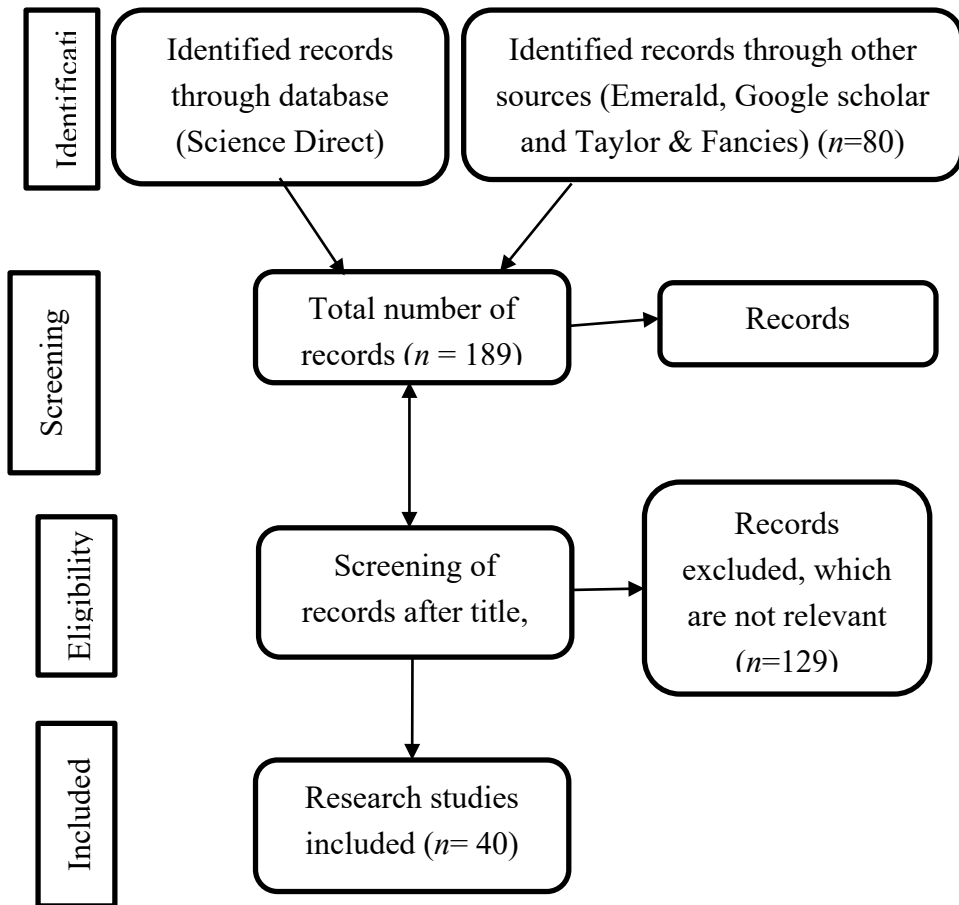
Identificati

Identified records through database (Science Direct)

Identified records through other sources (Emerald, Google scholar and Taylor & Fancies) ($n$=80)

Screening

Total number of records ($n$ = 189)

Records

Eligibility

Screening of records after title,

Records excluded, which are not relevant ($n$=129)

Included

Research studies included ($n$= 40)